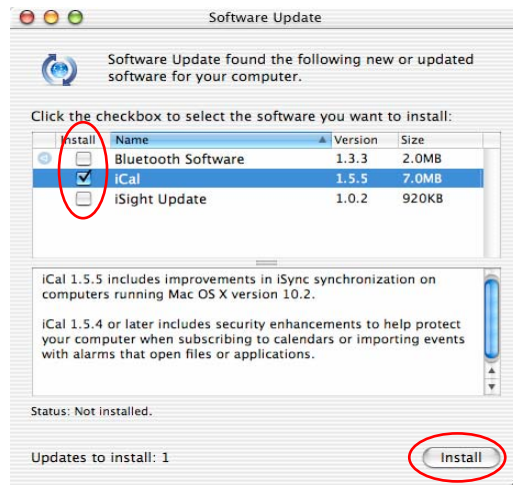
Software Update

Software Update found the following new or updated software for your computer.

Click the checkbox to select the software you want to install:

| Install | Name | Version | Size |
|---|---|---|---|
| ☐ | Bluetooth Software | 1.3.3 | 2.0MB |
| ☑ | iCal | 1.5.5 | 7.0MB |
| ☐ | iSight Update | 1.0.2 | 920KB |

iCal 1.5.5 includes improvements in iSync synchronization on computers running Mac OS X version 10.2.

iCal 1.5.4 or later includes security enhancements to help protect your computer when subscribing to calendars or importing events with alarms that open files or applications.

Status: Not installed.

Updates to install: 1

Install